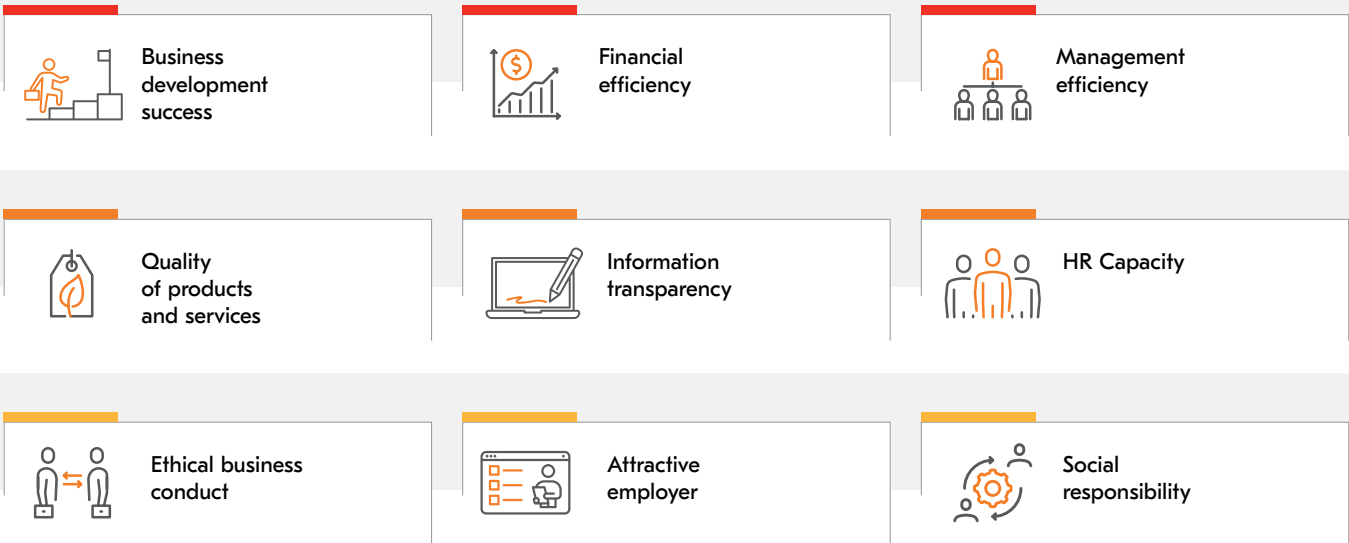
Business development success

Financial efficiency

Management efficiency

Quality of products and services

Information transparency

HR Capacity

Ethical business conduct

Attractive employer

Social responsibility